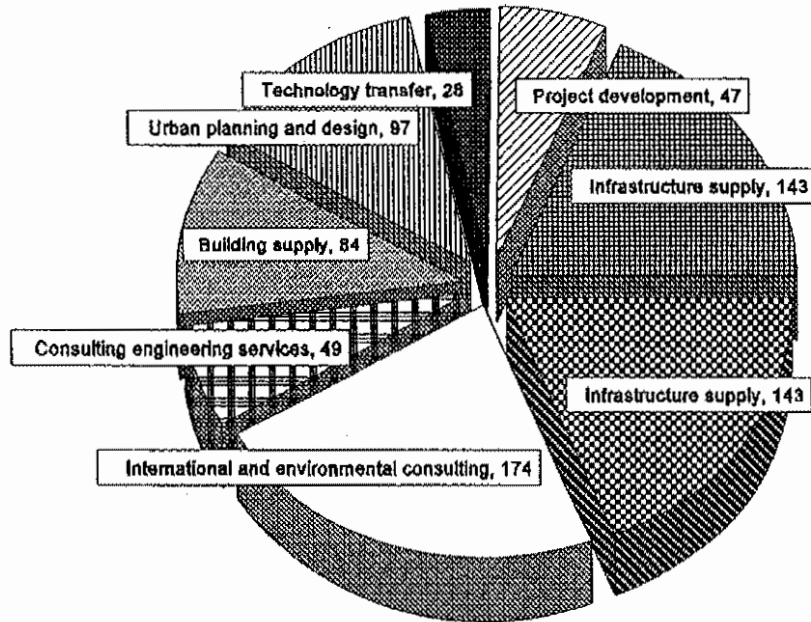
Technology transfer, 28

Urban planning and design, 97

Project development, 47

Infrastructure supply, 143

Building supply, 84

Consulting engineering services, 49

Infrastructure supply, 143

International and environmental consulting, 174